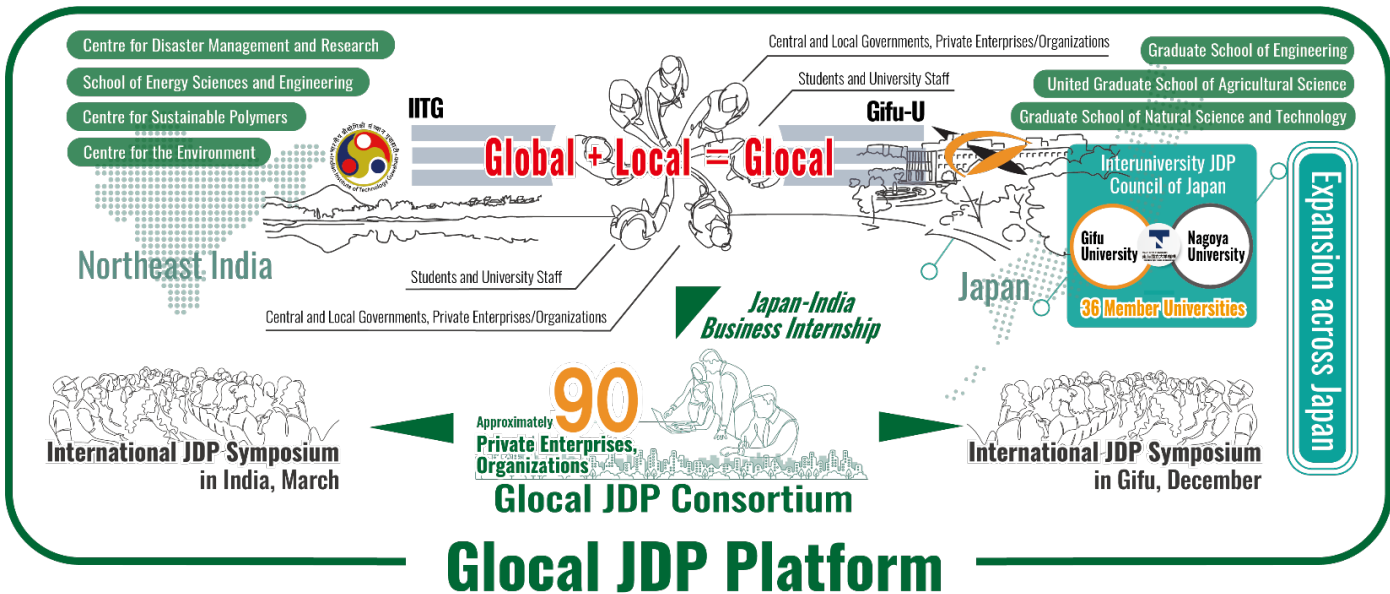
Centre for Disaster Management and Research
School of Energy Sciences and Engineering
Centre for Sustainable Polymers
Centre for the Environment

IITG

Global + Local = Glocal

Central and Local Governments, Private Enterprises/Organizations
Students and University Staff

Gifu-U

Graduate School of Engineering
United Graduate School of Agricultural Science
Graduate School of Natural Science and Technology

Interuniversity JDP Council of Japan
Gifu University
Nagoya University
36 Member Universities

Expansion across Japan

Northeast India

Students and University Staff
Central and Local Governments, Private Enterprises/Organizations

Japan

Japan-India Business Internship

Approximately 90 Private Enterprises, Organizations

International JDP Symposium in India, March

International JDP Symposium in Gifu, December

Glocal JDP Consortium

Glocal JDP Platform